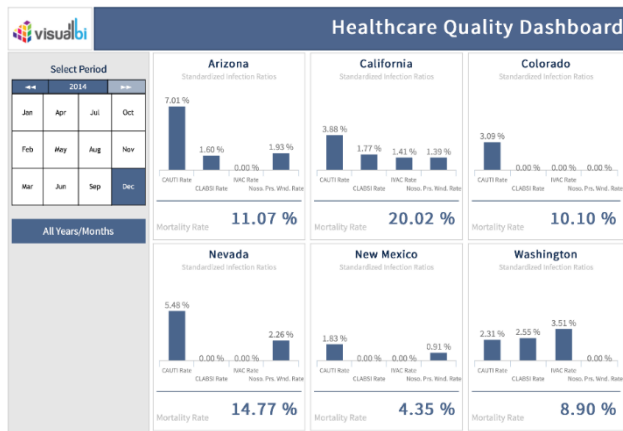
visualbi

Healthcare Quality Dashboard

Select Period

◄◄ 2014 ►►

| Jan | Apr | Jul | Oct |
|---|---|---|---|
| Feb | May | Aug | Nov |
| Mar | Jun | Sep | Dec |

All Years/Months

Arizona
Standardized Infection Ratios
7.01 %
1.60 %
0.00 %
1.93 %
CAUTI Rate
CLABSI Rate
IVAC Rate
Noso. Prs. Wnd. Rate
Mortality Rate 11.07 %

California
Standardized Infection Ratios
3.88 %
1.77 %
1.41 %
1.39 %
CAUTI Rate
CLABSI Rate
IVAC Rate
Noso. Prs. Wnd. Rate
Mortality Rate 20.02 %

Colorado
Standardized Infection Ratios
3.09 %
0.00 %
0.00 %
0.00 %
CAUTI Rate
CLABSI Rate
IVAC Rate
Noso. Prs. Wnd. Rate
Mortality Rate 10.10 %

Nevada
Standardized Infection Ratios
5.48 %
0.00 %
0.00 %
2.26 %
CAUTI Rate
CLABSI Rate
IVAC Rate
Noso. Prs. Wnd. Rate
Mortality Rate 14.77 %

New Mexico
Standardized Infection Ratios
1.83 %
0.00 %
0.00 %
0.91 %
CAUTI Rate
CLABSI Rate
IVAC Rate
Noso. Prs. Wnd. Rate
Mortality Rate 4.35 %

Washington
Standardized Infection Ratios
2.31 %
2.55 %
3.51 %
0.00 %
CAUTI Rate
CLABSI Rate
IVAC Rate
Noso. Prs. Wnd. Rate
Mortality Rate 8.90 %